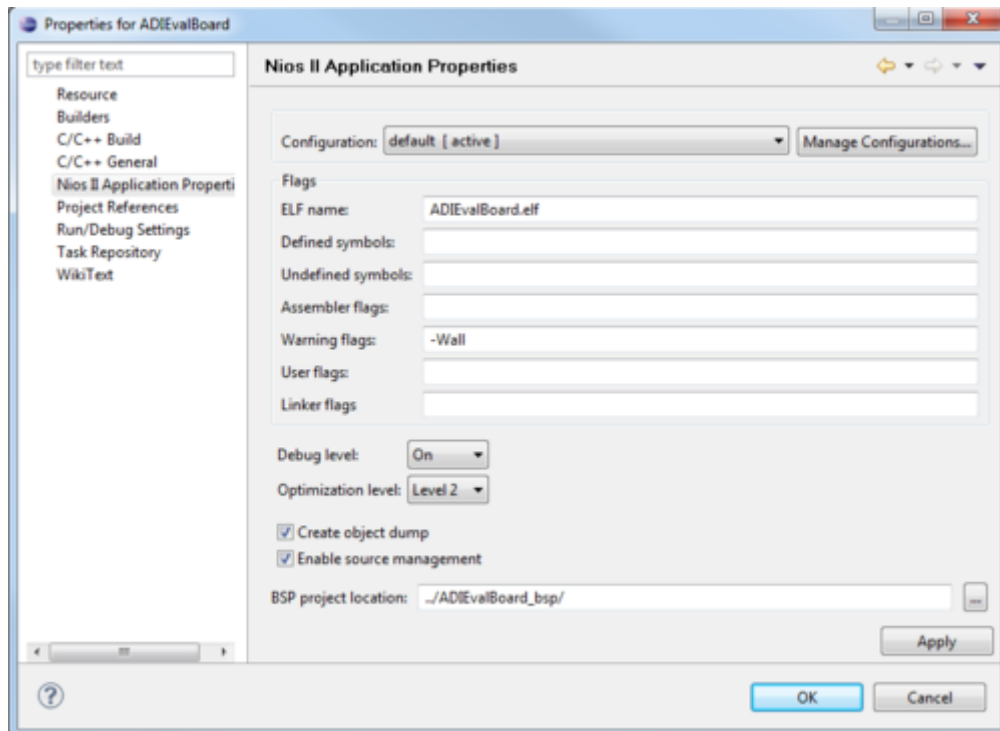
Properties for ADIEvalBoard

type filter text

Resource
Builders
C/C++ Build
C/C++ General
Nios II Application Properti
Project References
Run/Debug Settings
Task Repository
WikiText

Nios II Application Properties

Configuration: default [ active ]
Manage Configurations...

Flags
ELF name: ADIEvalBoard.elf
Defined symbols:
Undefined symbols:
Assembler flags:
Warning flags: -Wall
User flags:
Linker flags

Debug level: On
Optimization level: Level 2

Create object dump
Enable source management

BSP project location: ../ADIEvalBoard_bsp/
...

Apply

?

OK
Cancel